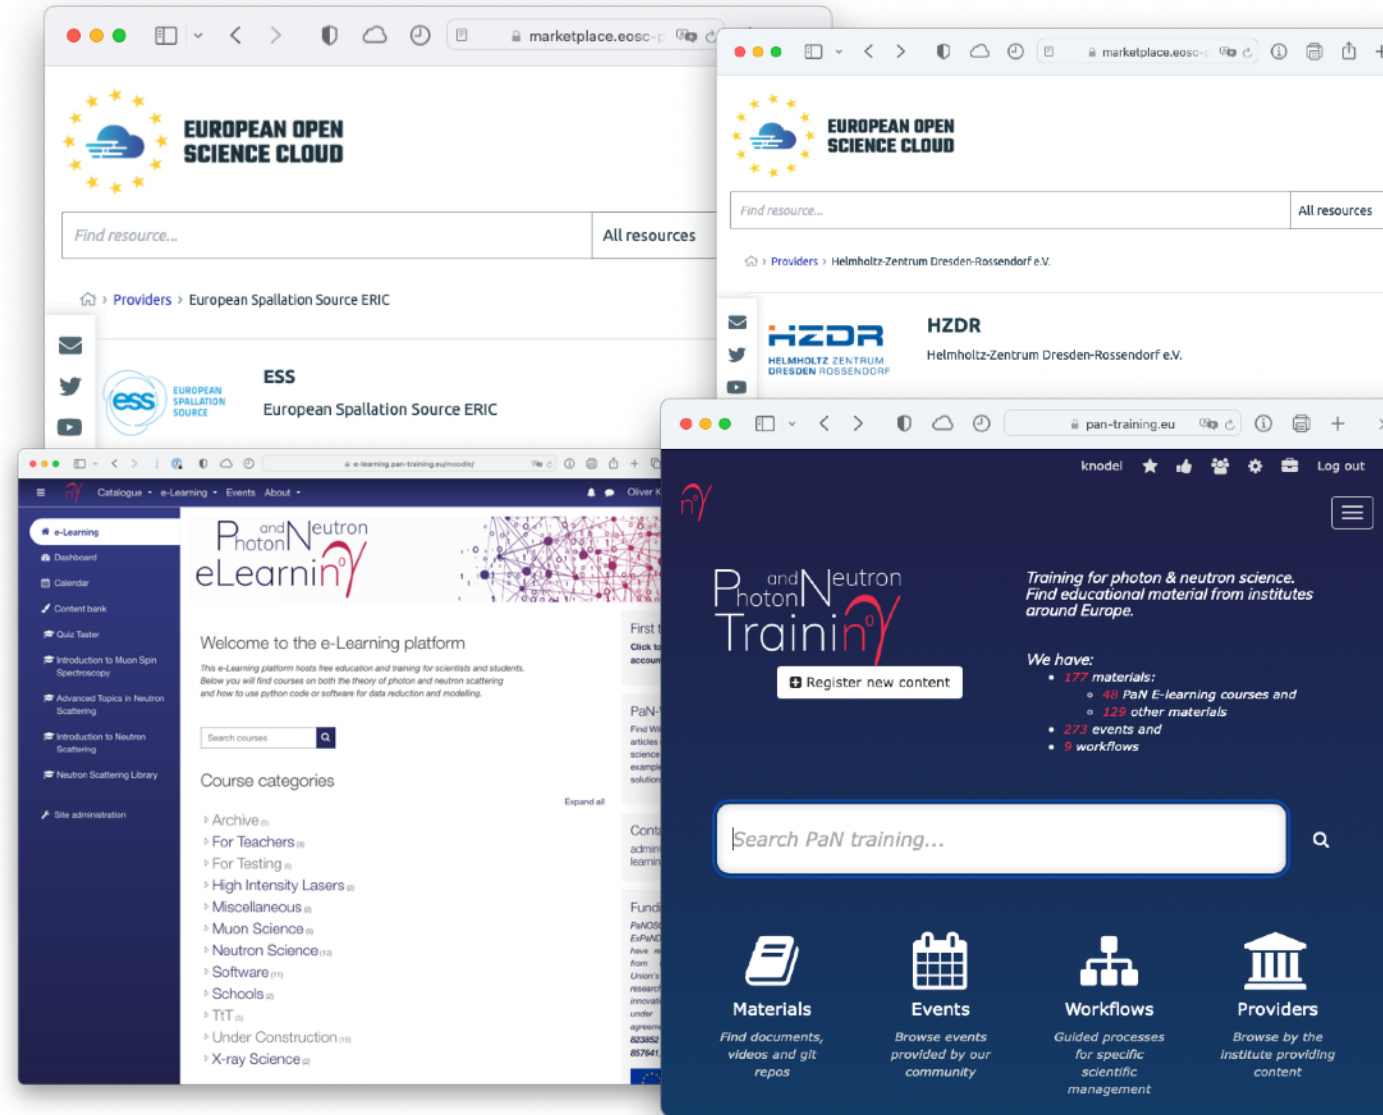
marketplace.eosc-p

EUROPEAN OPEN SCIENCE CLOUD

Find resource...

All resources

Providers › European Spallation Source ERIC

ess EUROPEAN SPALLATION SOURCE

ESS

European Spallation Source ERIC

marketplace.eosc-p

EUROPEAN OPEN SCIENCE CLOUD

Find resource...

All resources

Providers › Helmholtz-Zentrum Dresden-Rossendorf e.V.

HZDR HELMHOLTZ ZENTRUM DRESDEN ROSSENDORF

HZDR

Helmholtz-Zentrum Dresden-Rossendorf e.V.

e-learning.pan-training.eu/moodle/

Catalogue e-Learning Events About

Oliver K

e-Learning
Dashboard
Calendar
Content bank
Quiz Taster
Introduction to Muon Spin Spectroscopy
Advanced Topics in Neutron Scattering
Introduction to Neutron Scattering
Neutron Scattering Library
Site administration

Photon and Neutron eLearning

Welcome to the e-Learning platform

This e-Learning platform hosts free education and training for scientists and students. Below you will find courses on both the theory of photon and neutron scattering and how to use python code or software for data reduction and modelling.

Search courses

Course categories

Expand all

Archive
For Teachers
For Testing
High Intensity Lasers
Miscellaneous
Muon Science
Neutron Science
Software
Schools
TtT
Under Construction
X-ray Science

First t
Click to
accoun

PaN-
Find Wi
articles
science
exampl
solution

Conta
admin
learnin

Fund
PaNOS
ExPaND
have
from
Union's
researc
innovati
under
agreem
823852
857641

pan-training.eu

knodel

Log out

Photon and Neutron Training

Register new content

Training for photon & neutron science. Find educational material from institutes around Europe.

We have:
177 materials:
48 PaN E-learning courses and
129 other materials
273 events and
9 workflows

Search PaN training...

Materials
Find documents, videos and git repos

Events
Browse events provided by our community

Workflows
Guided processes for specific scientific management

Providers
Browse by the institute providing content